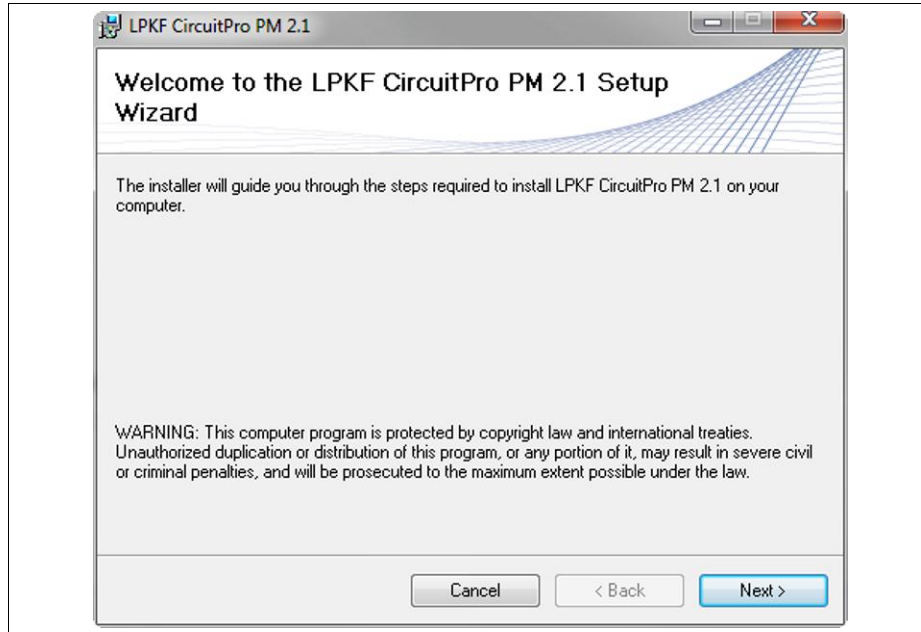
LPKF CircuitPro PM 2.1

Welcome to the LPKF CircuitPro PM 2.1 Setup Wizard

The installer will guide you through the steps required to install LPKF CircuitPro PM 2.1 on your computer.

WARNING: This computer program is protected by copyright law and international treaties. Unauthorized duplication or distribution of this program, or any portion of it, may result in severe civil or criminal penalties, and will be prosecuted to the maximum extent possible under the law.

Cancel
< Back
Next >